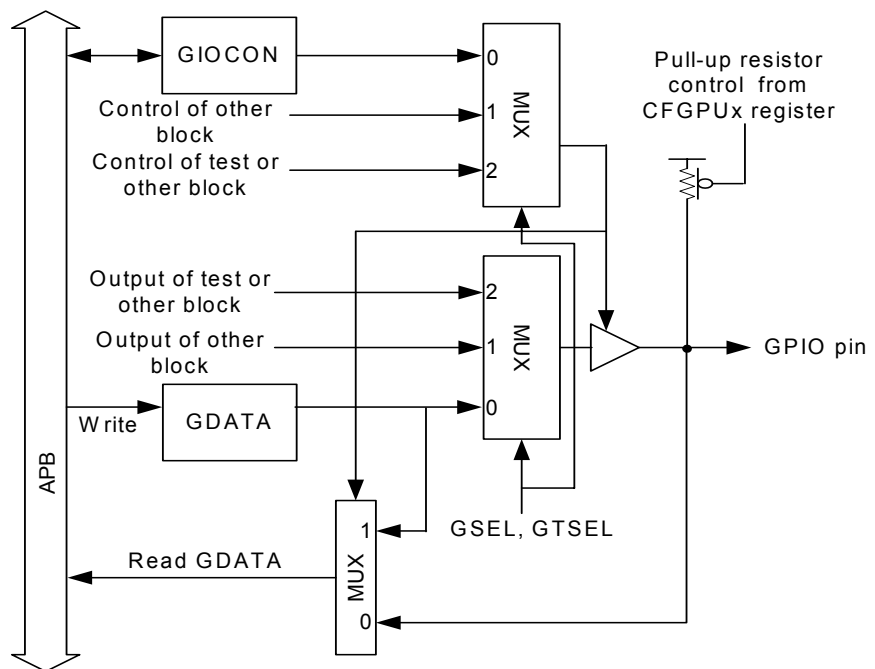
GIOCON

0

1

2

MUX

Control of other block

Control of test or other block

Pull-up resistor control from CFGPUx register

Output of test or other block

Output of other block

2

1

0

MUX

GPIO pin

W rite

GDATA

APB

1

0

MUX

GSEL, GTSEL

Read GDATA